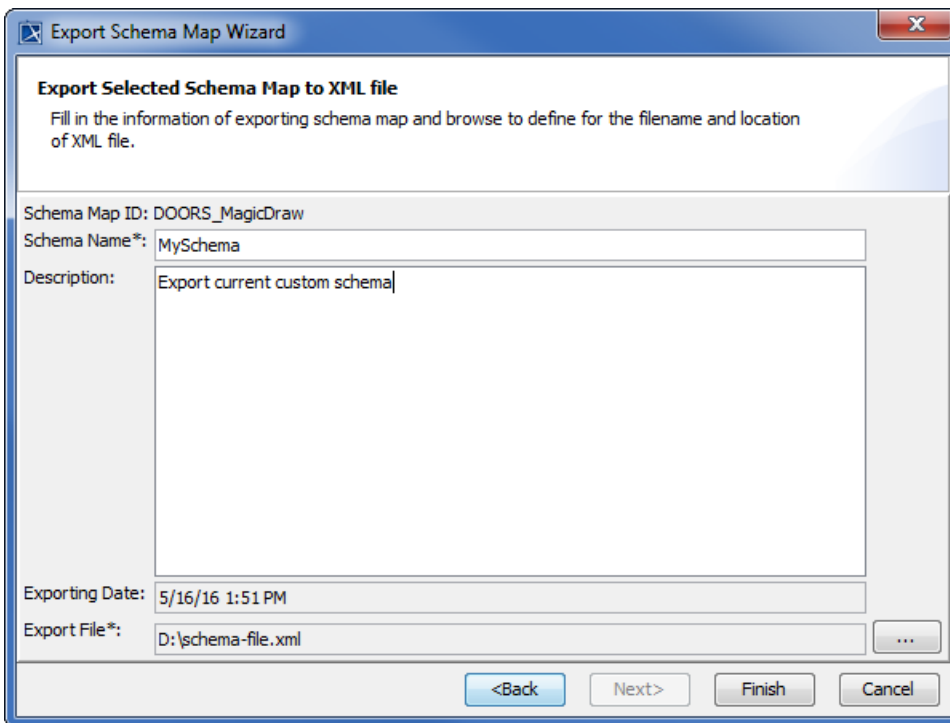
Export Schema Map Wizard

Export Selected Schema Map to XML file

Fill in the information of exporting schema map and browse to define for the filename and location of XML file.

Schema Map ID: DOORS_MagicDraw

Schema Name*: MySchema

Description: Export current custom schema

Exporting Date: 5/16/16 1:51 PM

Export File*: D:\schema-file.xml

...

<Back
Next>
Finish
Cancel